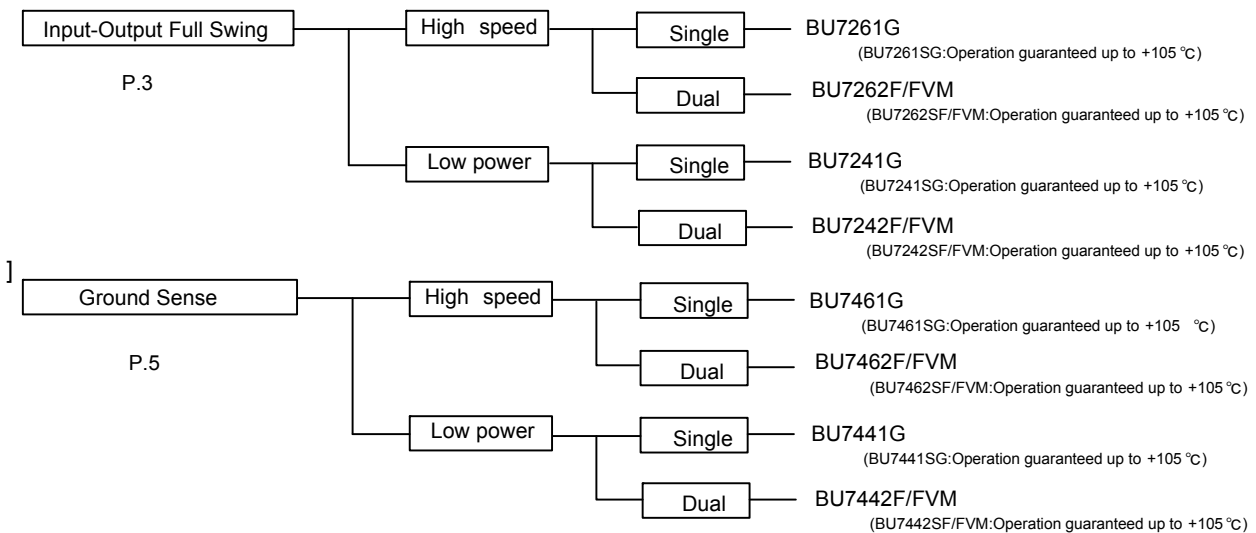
Input-Output Full Swing

P.3

High speed

Single

BU7261G
(BU7261SG:Operation guaranteed up to +105 ℃)

Dual

BU7262F/FVM
(BU7262SF/FVM:Operation guaranteed up to +105 ℃)

Low power

Single

BU7241G
(BU7241SG:Operation guaranteed up to +105 ℃)

Dual

BU7242F/FVM
(BU7242SF/FVM:Operation guaranteed up to +105 ℃)

]

Ground Sense

P.5

High speed

Single

BU7461G
(BU7461SG:Operation guaranteed up to +105 ℃)

Dual

BU7462F/FVM
(BU7462SF/FVM:Operation guaranteed up to +105 ℃)

Low power

Single

BU7441G
(BU7441SG:Operation guaranteed up to +105 ℃)

Dual

BU7442F/FVM
(BU7442SF/FVM:Operation guaranteed up to +105 ℃)